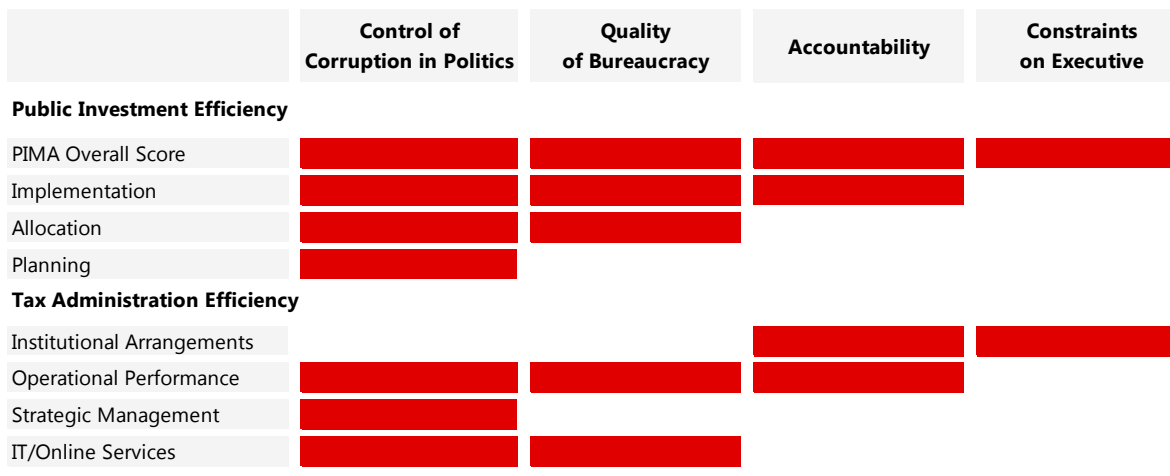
| | Control of Corruption in Politics | Quality of Bureaucracy | Accountability | Constraints on Executive |
|---|---|---|---|---|
| **Public Investment Efficiency** | | | | |
| PIMA Overall Score | | | | |
| Implementation | | | | |
| Allocation | | | | |
| Planning | | | | |
| **Tax Administration Efficiency** | | | | |
| Institutional Arrangements | | | | |
| Operational Performance | | | | |
| Strategic Management | | | | |
| IT/Online Services | | | | |